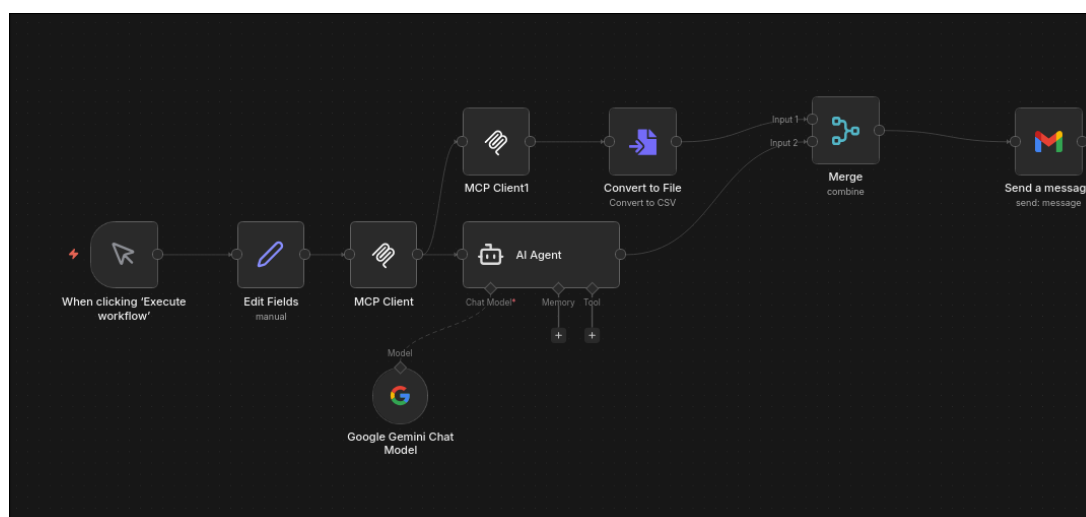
MCP Client1

Convert to File
Convert to CSV

Input 1
Input 2

Merge
combine

Send a messag
send: message

When clicking 'Execute workflow'

Edit Fields
manual

MCP Client

AI Agent

Chat Model*
Memory
Tool

Model

Google Gemini Chat Model